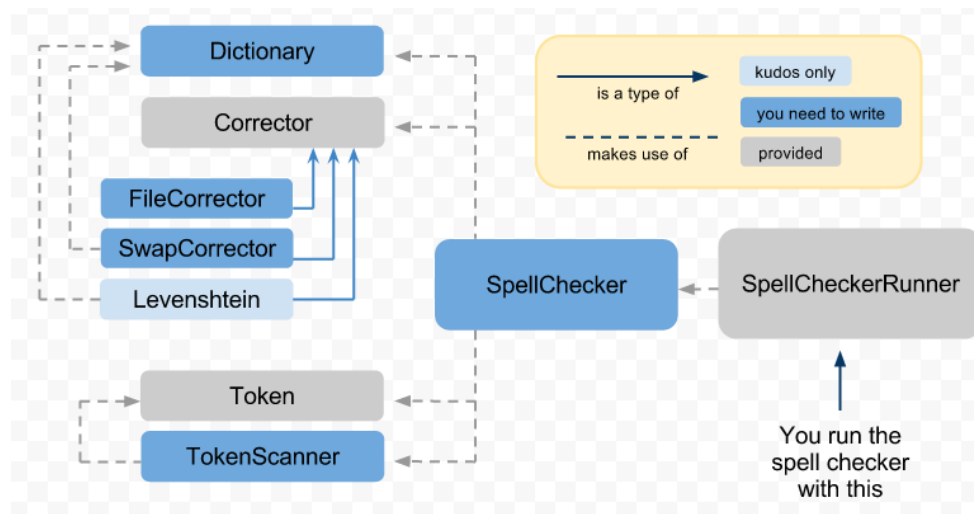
Dictionary

Corrector

FileCorrector

SwapCorrector

Levenshtein

is a type of

makes use of

kudos only

you need to write

provided

SpellChecker

SpellCheckerRunner

Token

TokenScanner

You run the spell checker with this